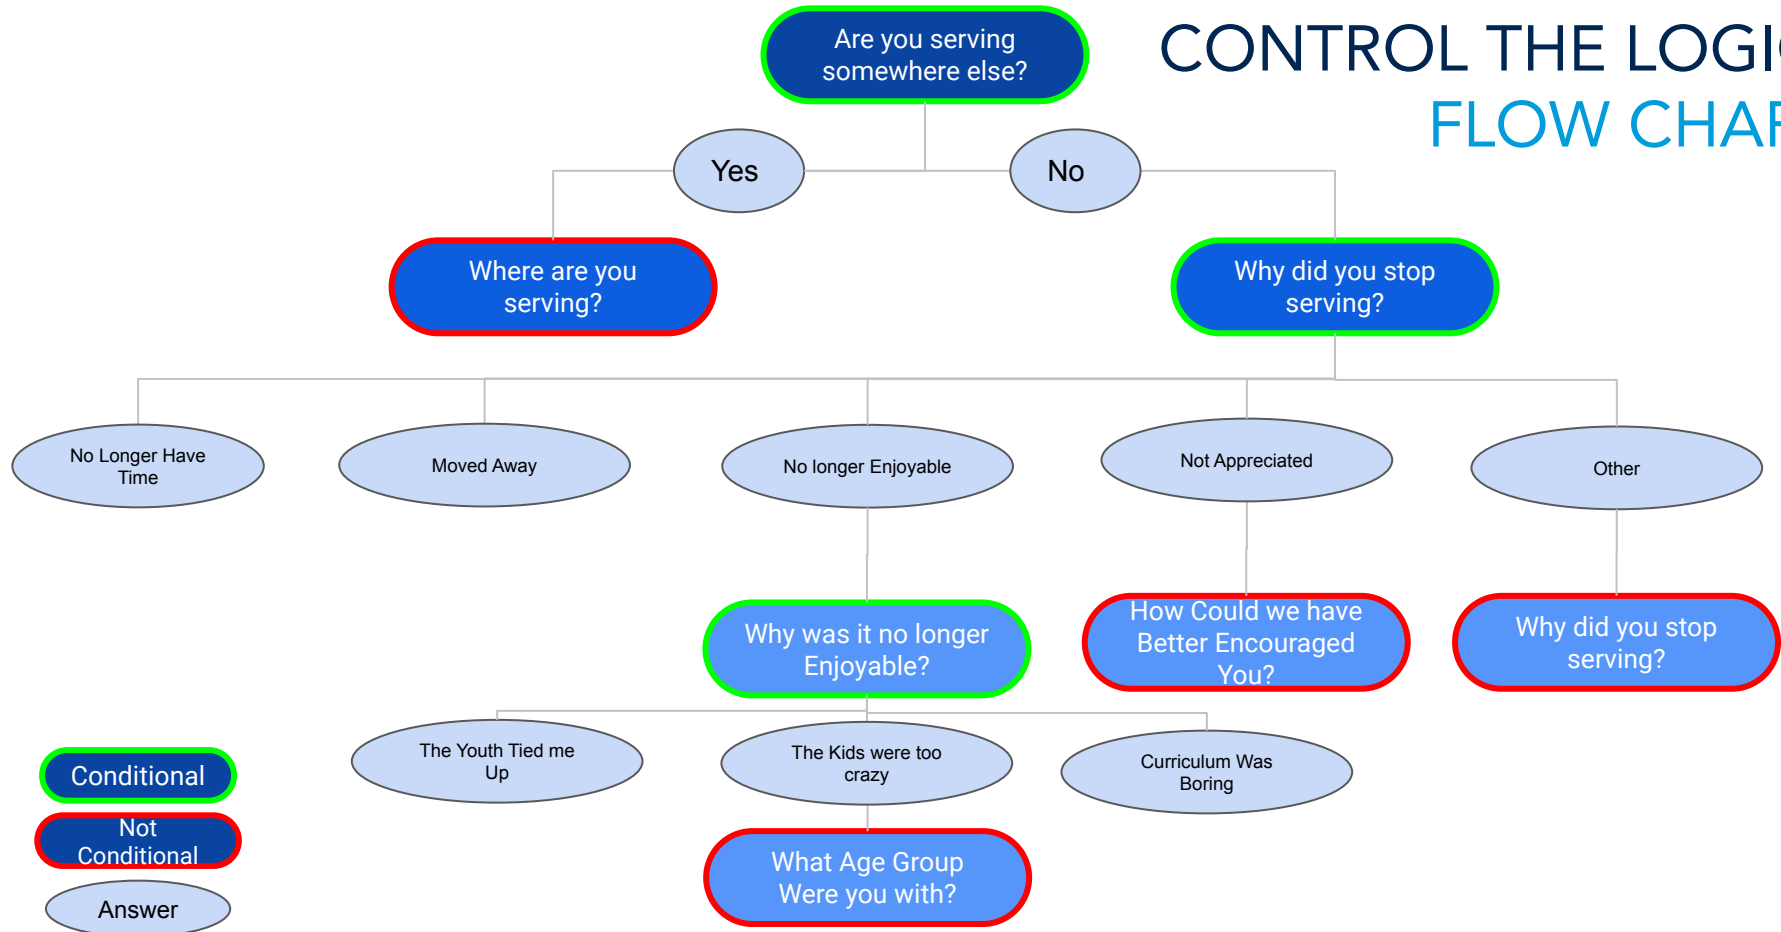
CONTROL THE LOGI
FLOW CHAF

Are you serving somewhere else?

Yes

No

Where are you serving?

Why did you stop serving?

No Longer Have Time

Moved Away

No longer Enjoyable

Not Appreciated

Other

Why was it no longer Enjoyable?

How Could we have Better Encouraged You?

Why did you stop serving?

The Youth Tied me Up

The Kids were too crazy

Curriculum Was Boring

What Age Group Were you with?

Conditional

Not Conditional

Answer